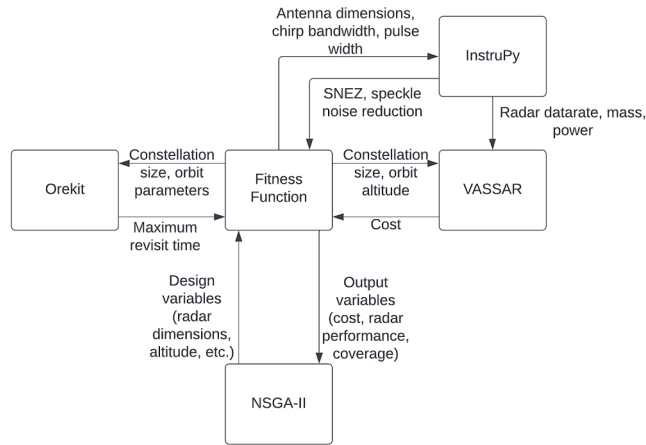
Antenna dimensions, chirp bandwidth, pulse width

InstruPy

SNEZ, speckle noise reduction

Radar datarate, mass, power

Orekit

Constellation size, orbit parameters

Fitness Function

Constellation size, orbit altitude

VASSAR

Maximum revisit time

Cost

Design variables (radar dimensions, altitude, etc.)

Output variables (cost, radar performance, coverage)

NSGA-II